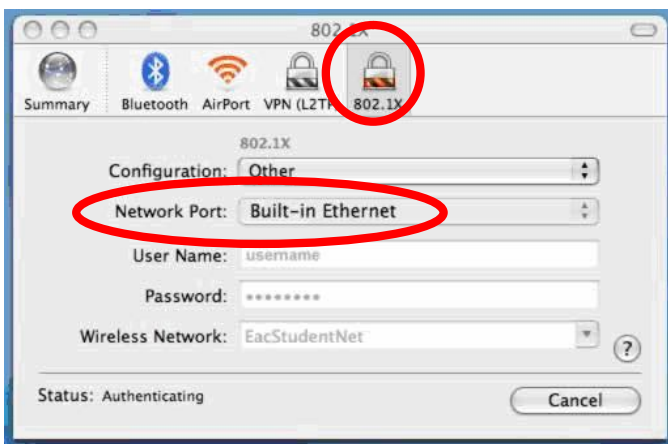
802.1X

Summary Bluetooth AirPort VPN (L2TP 802.1X

802.1X

Configuration: Other

Network Port: Built-in Ethernet

User Name: username

Password: ••••••••

Wireless Network: EacStudentNet

?

Status: Authenticating

Cancel